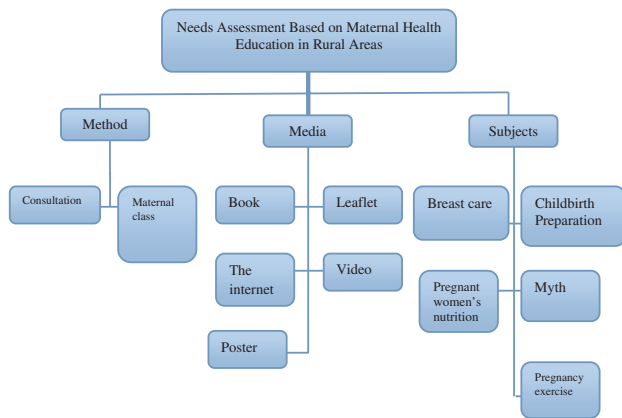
Needs Assessment Based on Maternal Health Education in Rural Areas

Method

Consultation

Maternal class

Media

Book

Leaflet

The internet

Video

Poster

Subjects

Breast care

Childbirth Preparation

Pregnant women's nutrition

Myth

Pregnancy exercise